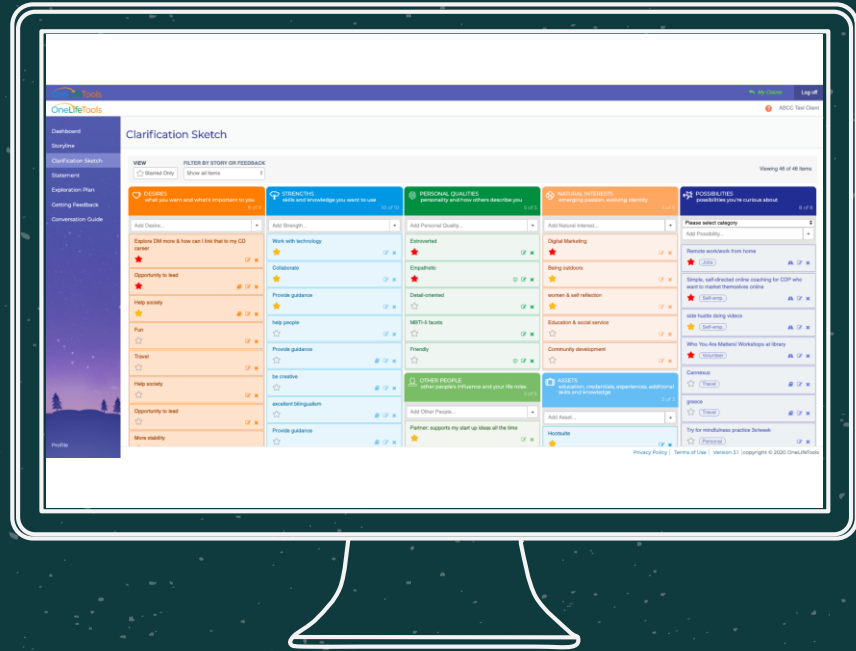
Tools
My Clients
Log off
OneLifeTools
ABCC Test Client

Dashboard
Storyline
Clarification Sketch
Statement
Exploration Plan
Getting Feedback
Conversation Guide
Profile

Clarification Sketch

VIEW
Starred Only
FILTER BY STORY OR FEEDBACK
Show all items
Viewing 46 of 46 items

DESIRES
what you want and what's important to you
8 of 8
Add Desire...
Explore DM more & how can I link that to my CD career
Opportunity to lead
Help society
Fun
Travel
Help society
Opportunity to lead
More stability

STRENGTHS
skills and knowledge you want to use
10 of 10
Add Strength...
Work with technology
Collaborate
Provide guidance
help people
Provide guidance
be creative
excellent bilingualism
Provide guidance

PERSONAL QUALITIES
personality and how others describe you
5 of 5
Add Personal Quality...
Extroverted
Empathetic
Detail-oriented
MBTI-5 facets
Friendly

OTHER PEOPLE
other people's influence and your life roles
1 of 1
Add Other People...
Partner: supports my start up ideas all the time

NATURAL INTERESTS
emerging passion, evolving identity
5 of 5
Add Natural Interest...
Digital Marketing
Being outdoors
women & self reflection
Education & social service
Community development

ASSETS
education, credentials, experiences, additional skills and knowledge
2 of 2
Add Asset...
Hootsuite

POSSIBILITIES
possibilities you're curious about
8 of 8
Please select category
Add Possibility...
Remote workdesk from home
Jobs
Simple, self-directed online coaching for CDP who want to market themselves online
Self-emp.
side hustle doing videos
Self-emp.
Who You Are Matters! Workshops at library
Volunteer
Cannexus
Travel
greece
Travel
Try for mindfulness practice 3x/week
Personal

Privacy Policy | Terms of Use | Version 3.1 | copyright © 2020 OneLifeTools